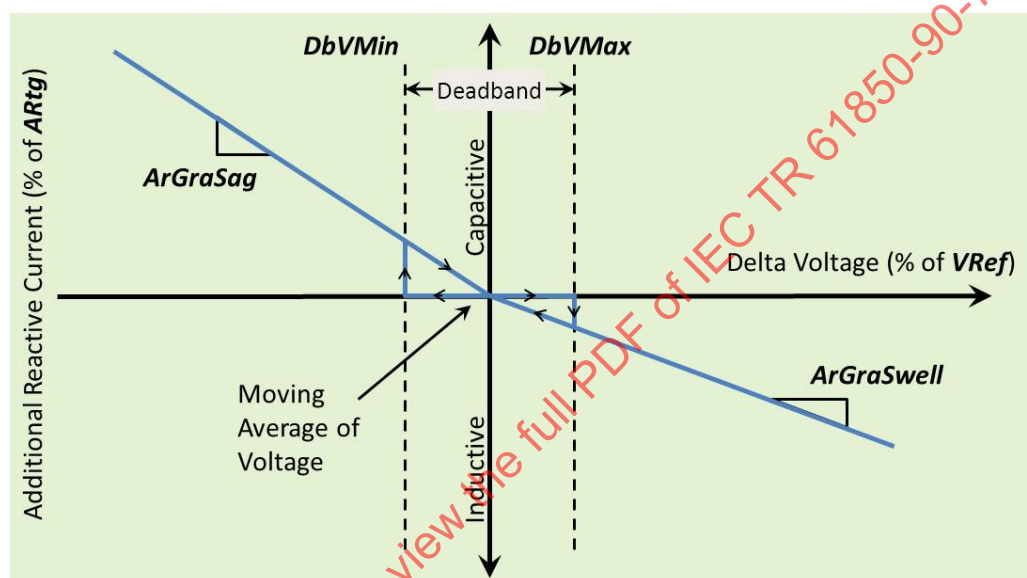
DbVMin

DbVMax

Deadband

Additional Reactive Current (% of ARtg)

ArGraSag

Capacitive

Delta Voltage (% of VRef)

Moving Average of Voltage

ArGraSwell

Inductive

view the full PDF of IEC TR 61850-90-